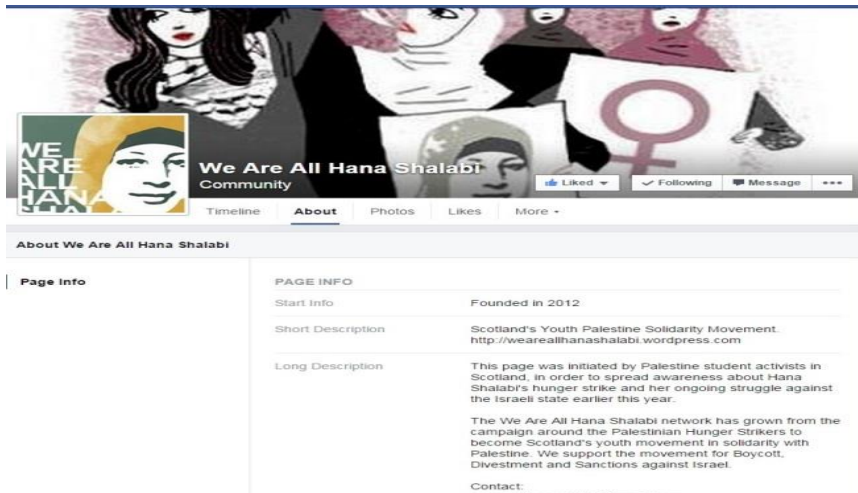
WE ARE ALL HANA

We Are All Hana Shalabi
Community

Liked ▾ | ✓ Following | Message | •••

Timeline | About | Photos | Likes | More ▾

About We Are All Hana Shalabi

Page Info

PAGE INFO

Start Info
Founded in 2012

Short Description
Scotland's Youth Palestine Solidarity Movement. http://weareallhanashalabi.wordpress.com

Long Description
This page was initiated by Palestine student activists in Scotland, in order to spread awareness about Hana Shalabi's hunger strike and her ongoing struggle against the Israeli state earlier this year.

The We Are All Hana Shalabi network has grown from the campaign around the Palestinian Hunger Strikers to become Scotland's youth movement in solidarity with Palestine. We support the movement for Boycott, Divestment and Sanctions against Israel.

Contact: